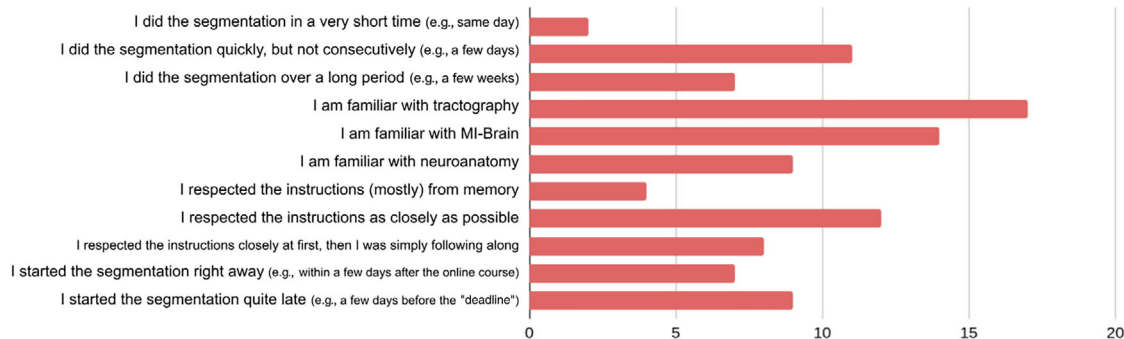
I did the segmentation in a very short time (e.g., same day)
I did the segmentation quickly, but not consecutively (e.g., a few days)
I did the segmentation over a long period (e.g., a few weeks)
I am familiar with tractography
I am familiar with MI-Brain
I am familiar with neuroanatomy
I respected the instructions (mostly) from memory
I respected the instructions as closely as possible
I respected the instructions closely at first, then I was simply following along
I started the segmentation right away (e.g., within a few days after the online course)
I started the segmentation quite late (e.g., a few days before the "deadline")

0
5
10
15
20